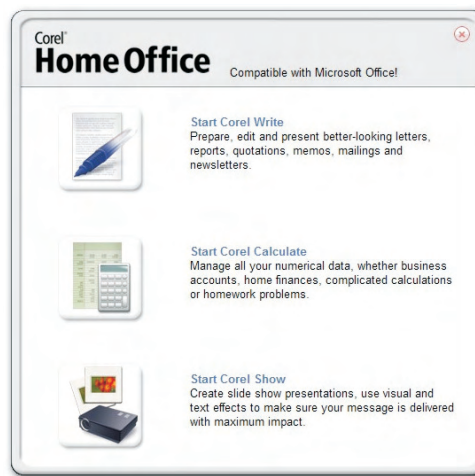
Corel
Home Office Compatible with Microsoft Office!

Start Corel Write
Prepare, edit and present better-looking letters, reports, quotations, memos, mailings and newsletters.

Start Corel Calculate
Manage all your numerical data, whether business accounts, home finances, complicated calculations or homework problems.

Start Corel Show
Create slide show presentations, use visual and text effects to make sure your message is delivered with maximum impact.